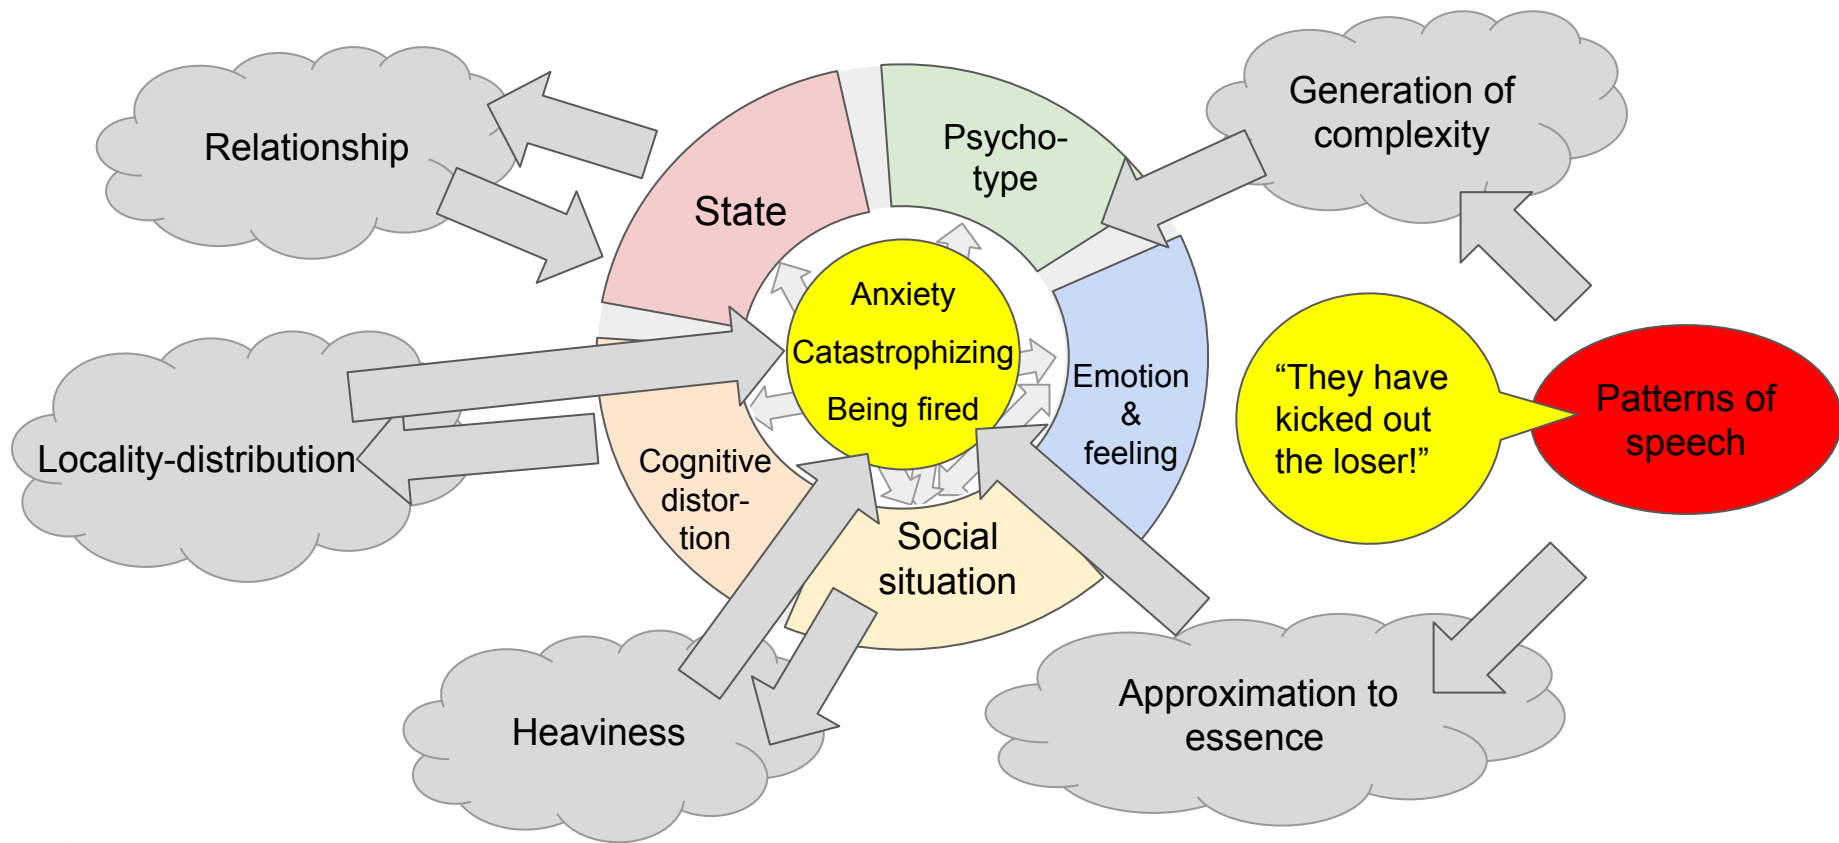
Relationship

State

Psychotype

Generation of complexity

Anxiety

Catastrophizing

Being fired

Emotion & feeling

Locality-distribution

Cognitive distortion

Social situation

“They have kicked out the loser!”

Patterns of speech

Heaviness

Approximation to essence